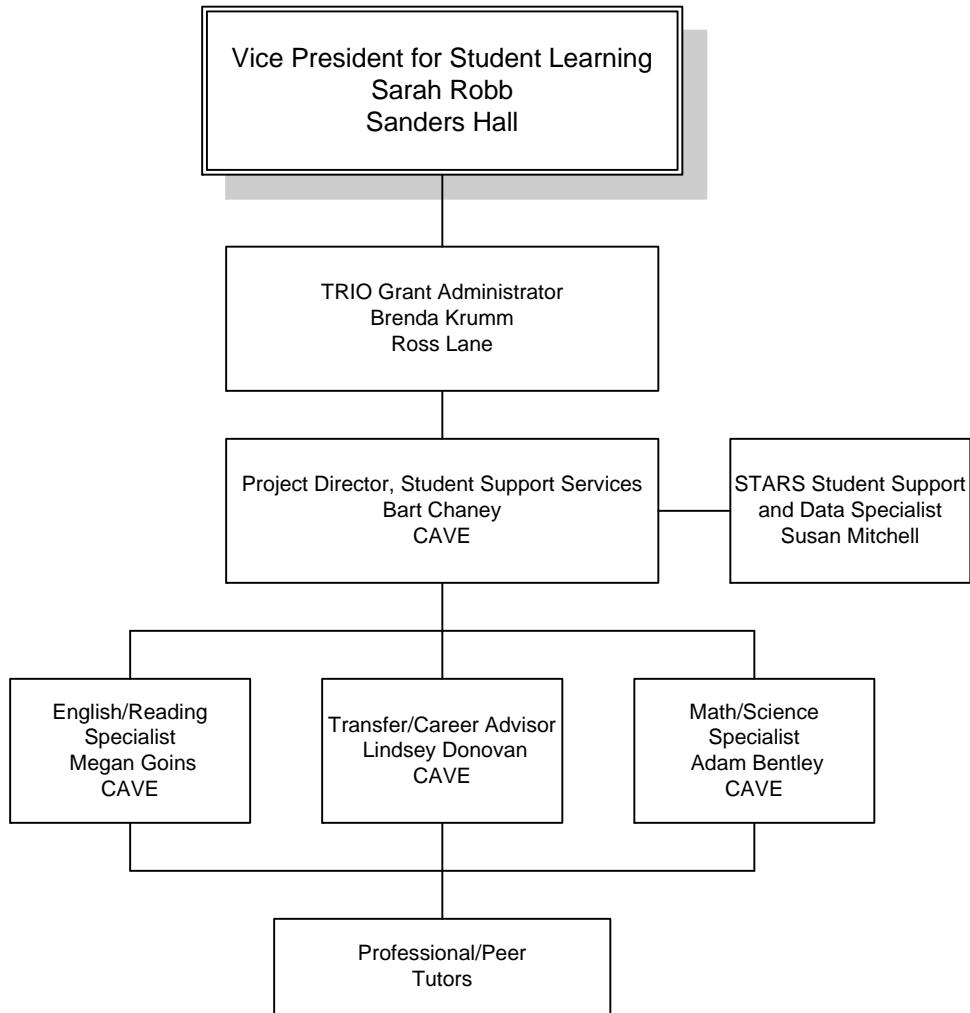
Vice President for Student Learning
Sarah Robb
Sanders Hall

TRIO Grant Administrator
Brenda Krumm
Ross Lane

Project Director, Student Support Services
Bart Chaney
CAVE

STARS Student Support and Data Specialist
Susan Mitchell

English/Reading Specialist
Megan Goins
CAVE

Transfer/Career Advisor
Lindsey Donovan
CAVE

Math/Science Specialist
Adam Bentley
CAVE

Professional/Peer Tutors